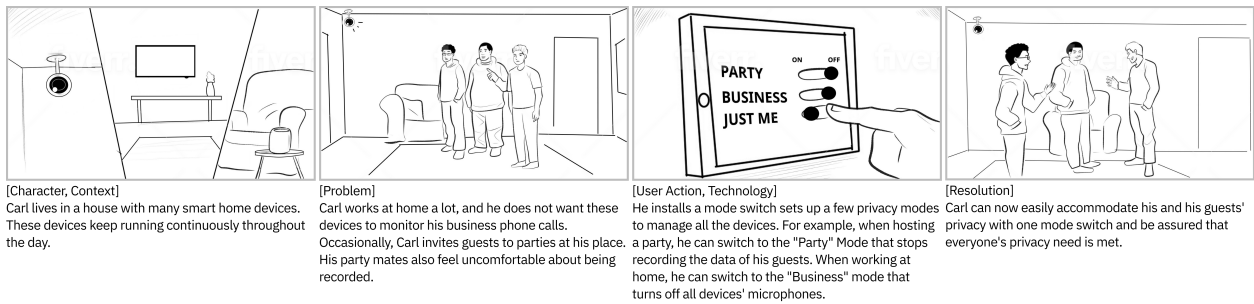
PARTY
BUSINESS
JUST ME
ON
OFF

[Character, Context]
Carl lives in a house with many smart home devices. These devices keep running continuously throughout the day.

[Problem]
Carl works at home a lot, and he does not want these devices to monitor his business phone calls. Occasionally, Carl invites guests to parties at his place. His party mates also feel uncomfortable about being recorded.

[User Action, Technology]
He installs a mode switch sets up a few privacy modes to manage all the devices. For example, when hosting a party, he can switch to the "Party" Mode that stops recording the data of his guests. When working at home, he can switch to the "Business" mode that turns off all devices' microphones.

[Resolution]
Carl can now easily accommodate his and his guests' privacy with one mode switch and be assured that everyone's privacy need is met.